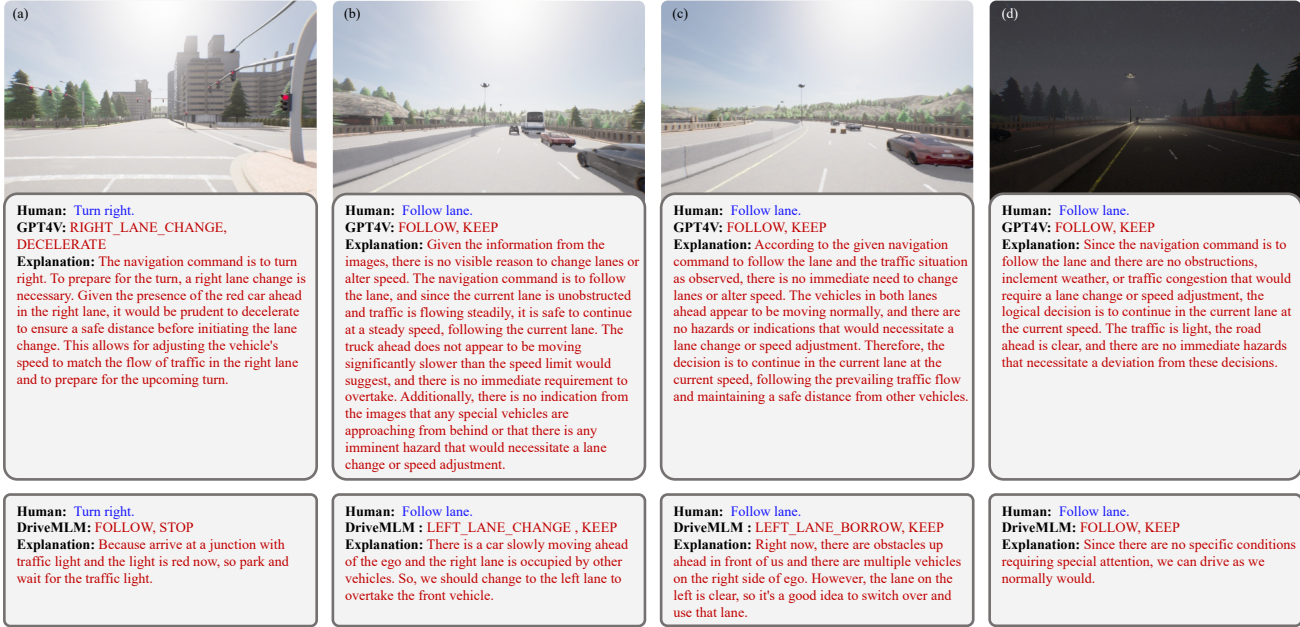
(a)

Human: Turn right.
GPT4V: RIGHT_LANE_CHANGE, DECELERATE
Explanation: The navigation command is to turn right. To prepare for the turn, a right lane change is necessary. Given the presence of the red car ahead in the right lane, it would be prudent to decelerate to ensure a safe distance before initiating the lane change. This allows for adjusting the vehicle's speed to match the flow of traffic in the right lane and to prepare for the upcoming turn.

Human: Turn right.
DriveMLM: FOLLOW, STOP
Explanation: Because arrive at a junction with traffic light and the light is red now, so park and wait for the traffic light.

(b)

Human: Follow lane.
GPT4V: FOLLOW, KEEP
Explanation: Given the information from the images, there is no visible reason to change lanes or alter speed. The navigation command is to follow the lane, and since the current lane is unobstructed and traffic is flowing steadily, it is safe to continue at a steady speed, following the current lane. The truck ahead does not appear to be moving significantly slower than the speed limit would suggest, and there is no immediate requirement to overtake. Additionally, there is no indication from the images that any special vehicles are approaching from behind or that there is any imminent hazard that would necessitate a lane change or speed adjustment.

Human: Follow lane.
DriveMLM : LEFT_LANE_CHANGE , KEEP
Explanation: There is a car slowly moving ahead of the ego and the right lane is occupied by other vehicles. So, we should change to the left lane to overtake the front vehicle.

(c)

Human: Follow lane.
GPT4V: FOLLOW, KEEP
Explanation: According to the given navigation command to follow the lane and the traffic situation as observed, there is no immediate need to change lanes or alter speed. The vehicles in both lanes ahead appear to be moving normally, and there are no hazards or indications that would necessitate a lane change or speed adjustment. Therefore, the decision is to continue in the current lane at the current speed, following the prevailing traffic flow and maintaining a safe distance from other vehicles.

Human: Follow lane.
DriveMLM : LEFT_LANE_BORROW, KEEP
Explanation: Right now, there are obstacles up ahead in front of us and there are multiple vehicles on the right side of ego. However, the lane on the left is clear, so it's a good idea to switch over and use that lane.

(d)

Human: Follow lane.
GPT4V: FOLLOW, KEEP
Explanation: Since the navigation command is to follow the lane and there are no obstructions, inclement weather, or traffic congestion that would require a lane change or speed adjustment, the logical decision is to continue in the current lane at the current speed. The traffic is light, the road ahead is clear, and there are no immediate hazards that necessitate a deviation from these decisions.

Human: Follow lane.
DriveMLM: FOLLOW, KEEP
Explanation: Since there are no specific conditions requiring special attention, we can drive as we normally would.